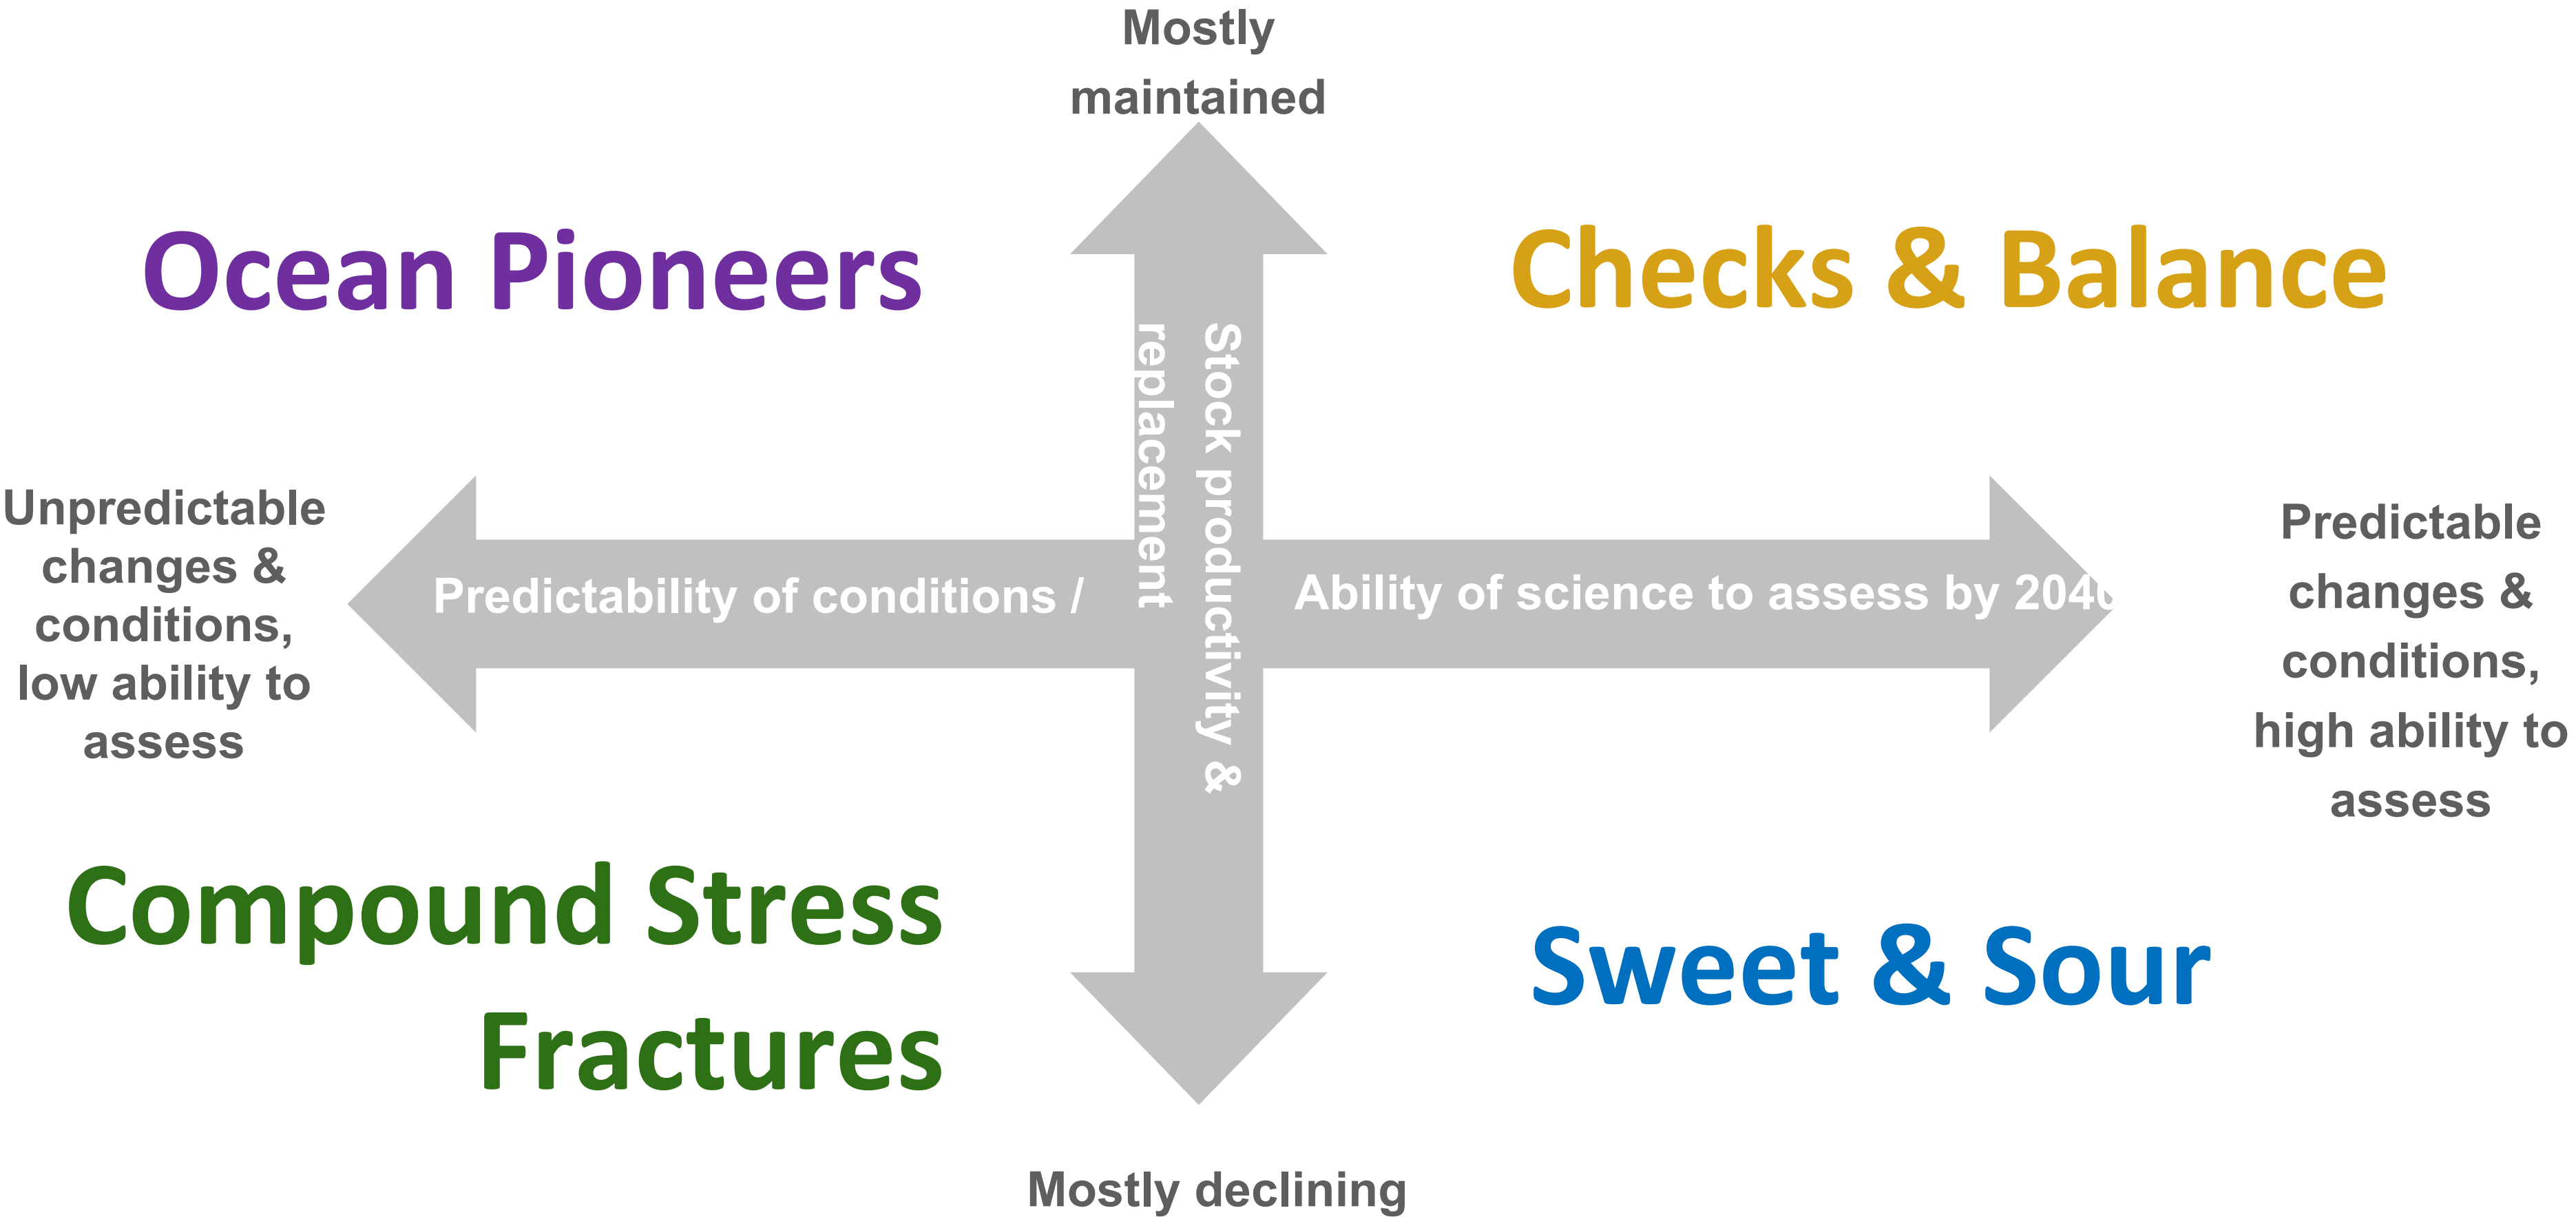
Mostly maintained

Ocean Pioneers

Checks & Balance

Stock productivity & replacement

Unpredictable changes & conditions, low ability to assess

Predictability of conditions /

Ability of science to assess by 204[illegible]

Predictable changes & conditions, high ability to assess

Compound Stress Fractures

Sweet & Sour

Mostly declining